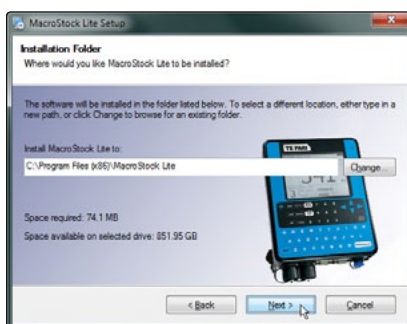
MacroStock Lite Setup

Installation Folder
Where would you like MacroStock Lite to be installed?

The software will be installed in the folder listed below. To select a different location, either type in a new path, or click Change to browse for an existing folder.

Install MacroStock Lite to:
C:\Program Files (x86)\MacroStock Lite
Change...

TRU-TEST

Space required: 74.1 MB

Space available on selected drive: 851.95 GB

< Back
Next >
Cancel